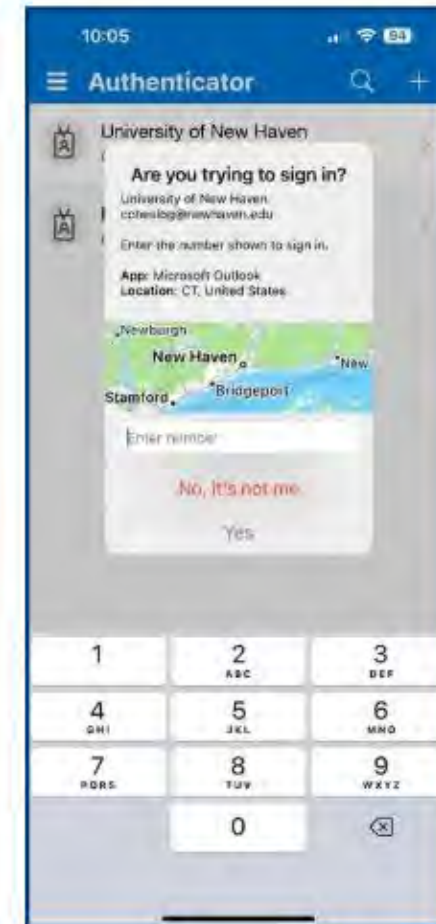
10:05

84

Authenticator

University of New Haven

Are you trying to sign in?

University of New Haven
cdeslog@newhaven.edu

Enter the number shown to sign in.

App: Microsoft Outlook
Location: CT, United States

Newburgh
New Haven
New
Bridgeport
Stamford

Enter number

No, it's not me

Yes

1
2 ABC
3 DEF
4 GHI
5 JKL
6 MNO
7 PQRS
8 TUV
9 WXYZ
0